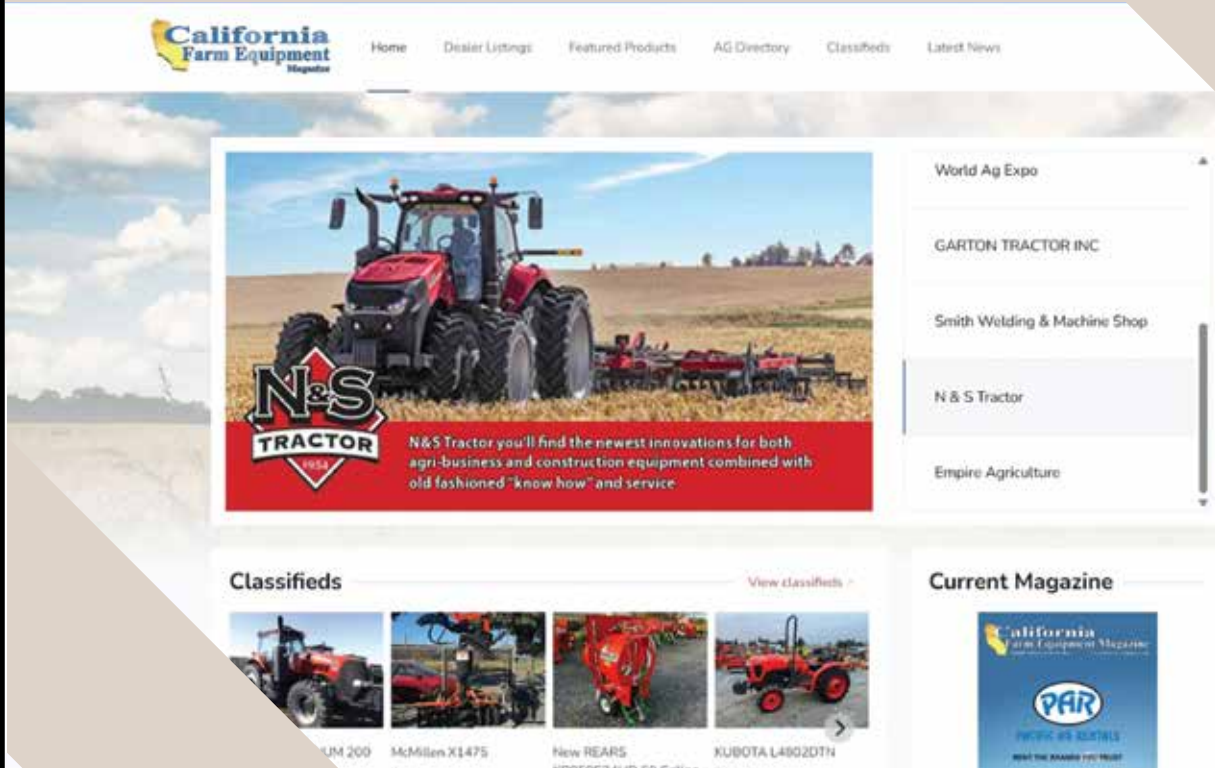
California Farm Equipment Magazine

Home Dealer Listings Featured Products AG Directory Classifieds Latest News

N&S TRACTOR 1958

N&S Tractor you'll find the newest innovations for both agri-business and construction equipment combined with old fashioned "know how" and service

World Ag Expo

GARTON TRACTOR INC

Smith Welding & Machine Shop

N & S Tractor

Empire Agriculture

Classifieds

View classifieds

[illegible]UM 200

McMillen X1475

New REARS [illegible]

KUBOTA L4802DTN

Current Magazine

California Farm Equipment Magazine

PAR

PACIFIC AG RENTALS

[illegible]